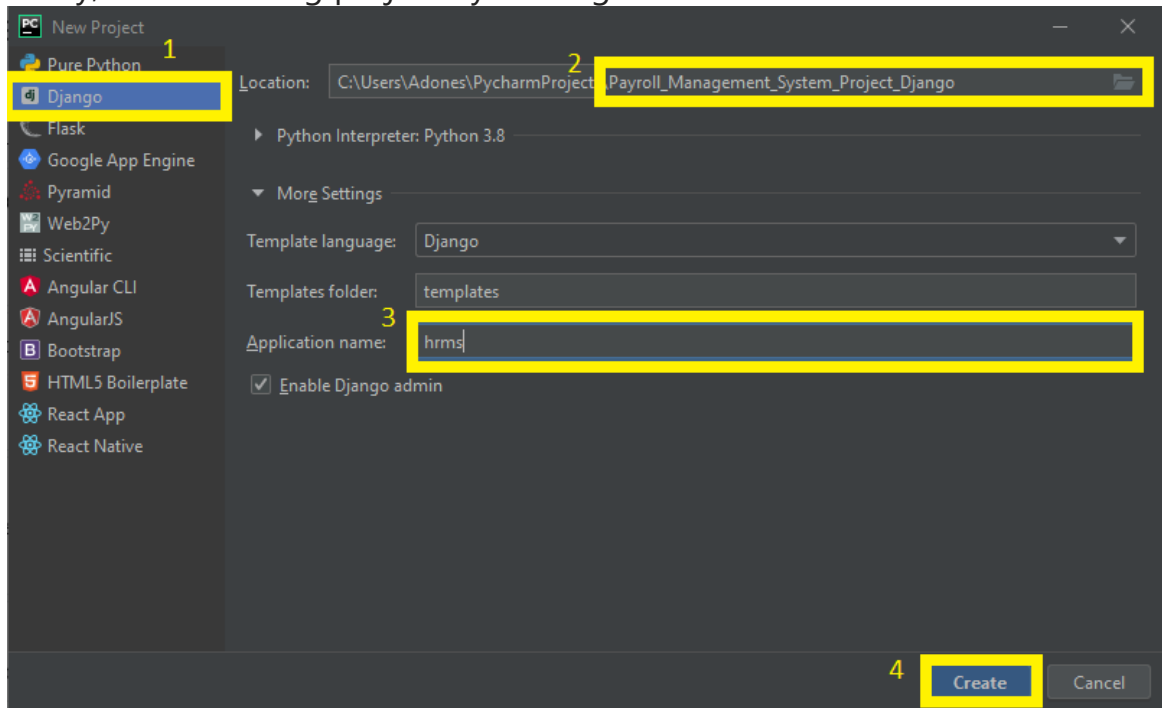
New Project

1

Pure Python
Django
Flask
Google App Engine
Pyramid
Web2Py
Scientific
Angular CLI
AngularJS
Bootstrap
HTML5 Boilerplate
React App
React Native

2

Location: C:\Users\Adones\PycharmProjects\Payroll_Management_System_Project_Django

Python Interpreter: Python 3.8

More Settings

Template language: Django

Templates folder: templates

3

Application name: hrms

Enable Django admin

4

Create

Cancel